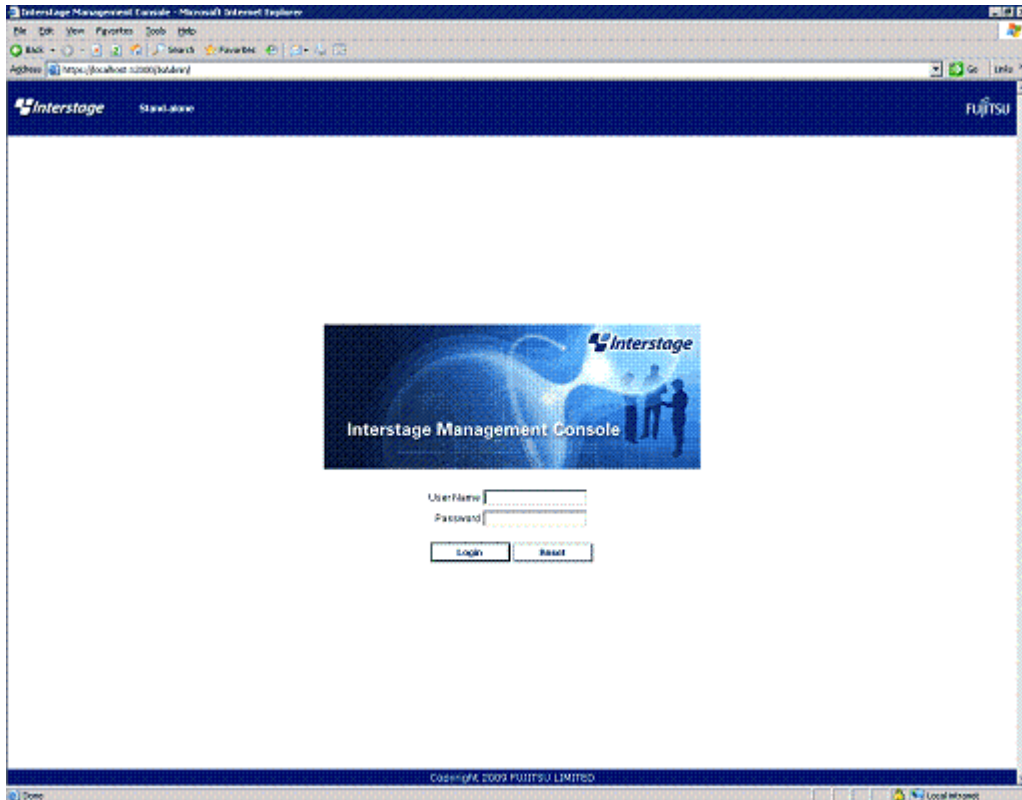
Interstage Management Console - Microsoft Internet Explorer

File Edit View Favorites Tools Help

Back Search Favorites

Address https://localhost:12000/IsAdmin/ Go Links

Interstage Stand-alone FUJITSU

Interstage

Interstage Management Console

User Name

Password

Login Reset

Copyright 2009 FUJITSU LIMITED

Done Local intranet